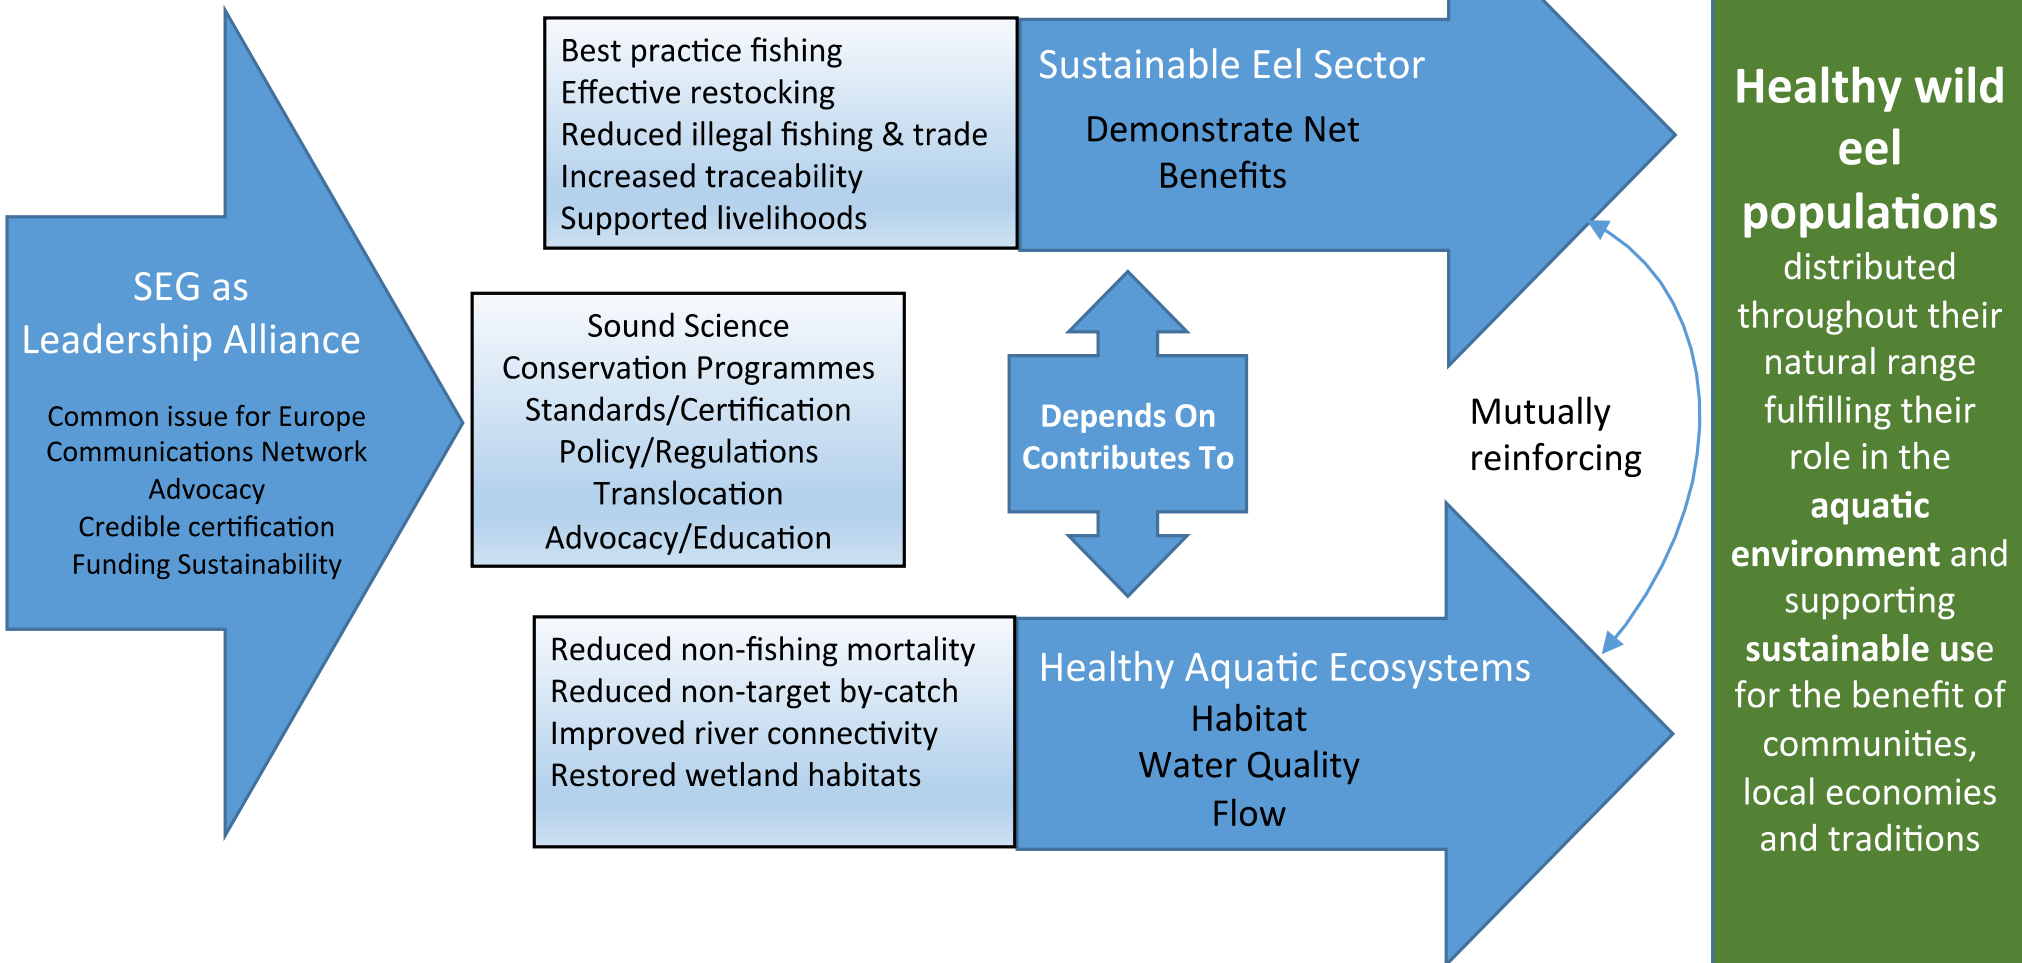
SEG as Leadership Alliance

Common issue for Europe
Communications Network
Advocacy
Credible certification
Funding Sustainability

Best practice fishing
Effective restocking
Reduced illegal fishing & trade
Increased traceability
Supported livelihoods

Sustainable Eel Sector

Demonstrate Net Benefits

Sound Science
Conservation Programmes
Standards/Certification
Policy/Regulations
Translocation
Advocacy/Education

Depends On
Contributes To

Mutually reinforcing

Reduced non-fishing mortality
Reduced non-target by-catch
Improved river connectivity
Restored wetland habitats

Healthy Aquatic Ecosystems
Habitat
Water Quality
Flow

Healthy wild eel populations distributed throughout their natural range fulfilling their role in the aquatic environment and supporting sustainable use for the benefit of communities, local economies and traditions